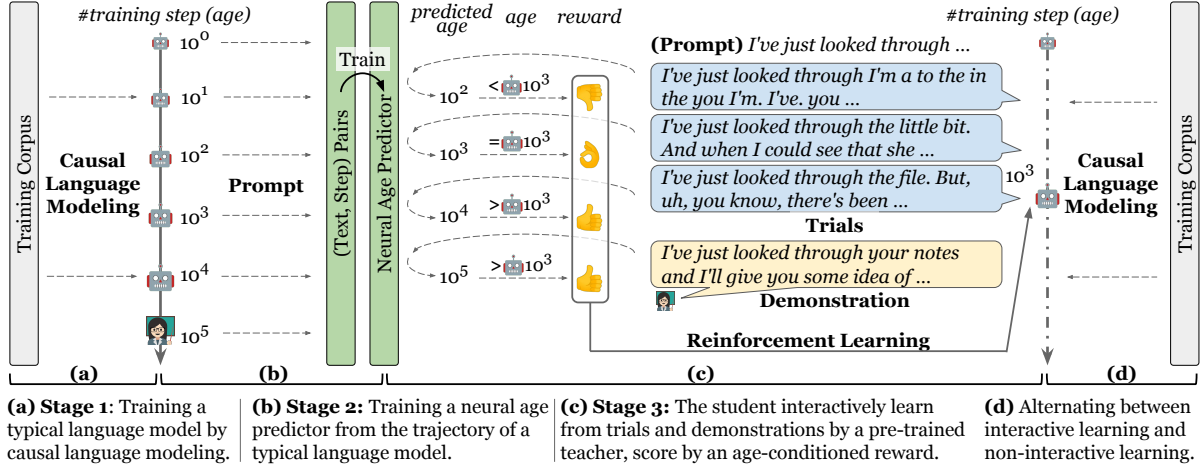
Training Corpus

#training step (age)

$10^0$
$10^1$
$10^2$
$10^3$
$10^4$
$10^5$

Causal Language Modeling

Prompt

(Text, Step) Pairs

Train

Neural Age Predictor

predicted age | age | reward

$10^2$ $< 10^3$
$10^3$ $= 10^3$
$10^4$ $> 10^3$
$10^5$ $> 10^3$

(Prompt) I've just looked through ...

I've just looked through I'm a to the in the you I'm. I've. you ...

I've just looked through the little bit. And when I could see that she ...

I've just looked through the file. But, uh, you know, there's been ...

Trials

I've just looked through your notes and I'll give you some idea of ...

Demonstration

Reinforcement Learning

#training step (age)

$10^3$

Causal Language Modeling

Training Corpus

(a) (b) (c) (d)

(a) Stage 1: Training a typical language model by causal language modeling.

(b) Stage 2: Training a neural age predictor from the trajectory of a typical language model.

(c) Stage 3: The student interactively learn from trials and demonstrations by a pre-trained teacher, score by an age-conditioned reward.

(d) Alternating between interactive learning and non-interactive learning.